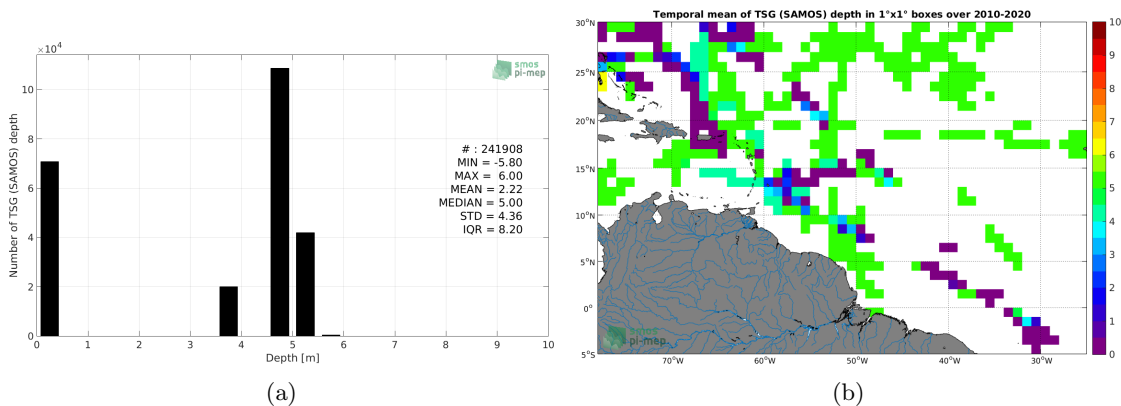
$\times10^4$

smos pi-mep

Number of TSG (SAMOS) depth

10
8
6
4
2
0

0 1 2 3 4 5 6 7 8 9 10

Depth [m]

# : 241908
MIN = -5.80
MAX = 6.00
MEAN = 2.22
MEDIAN = 5.00
STD = 4.36
IQR = 8.20

(a)

Temporal mean of TSG (SAMOS) depth in 1°x1° boxes over 2010-2020

30°N
25°N
20°N
15°N
10°N
5°N
0°
5°S

70°W 60°W 50°W 40°W 30°W

10
9
8
7
6
5
4
3
2
1
0

smos pi-mep

(b)